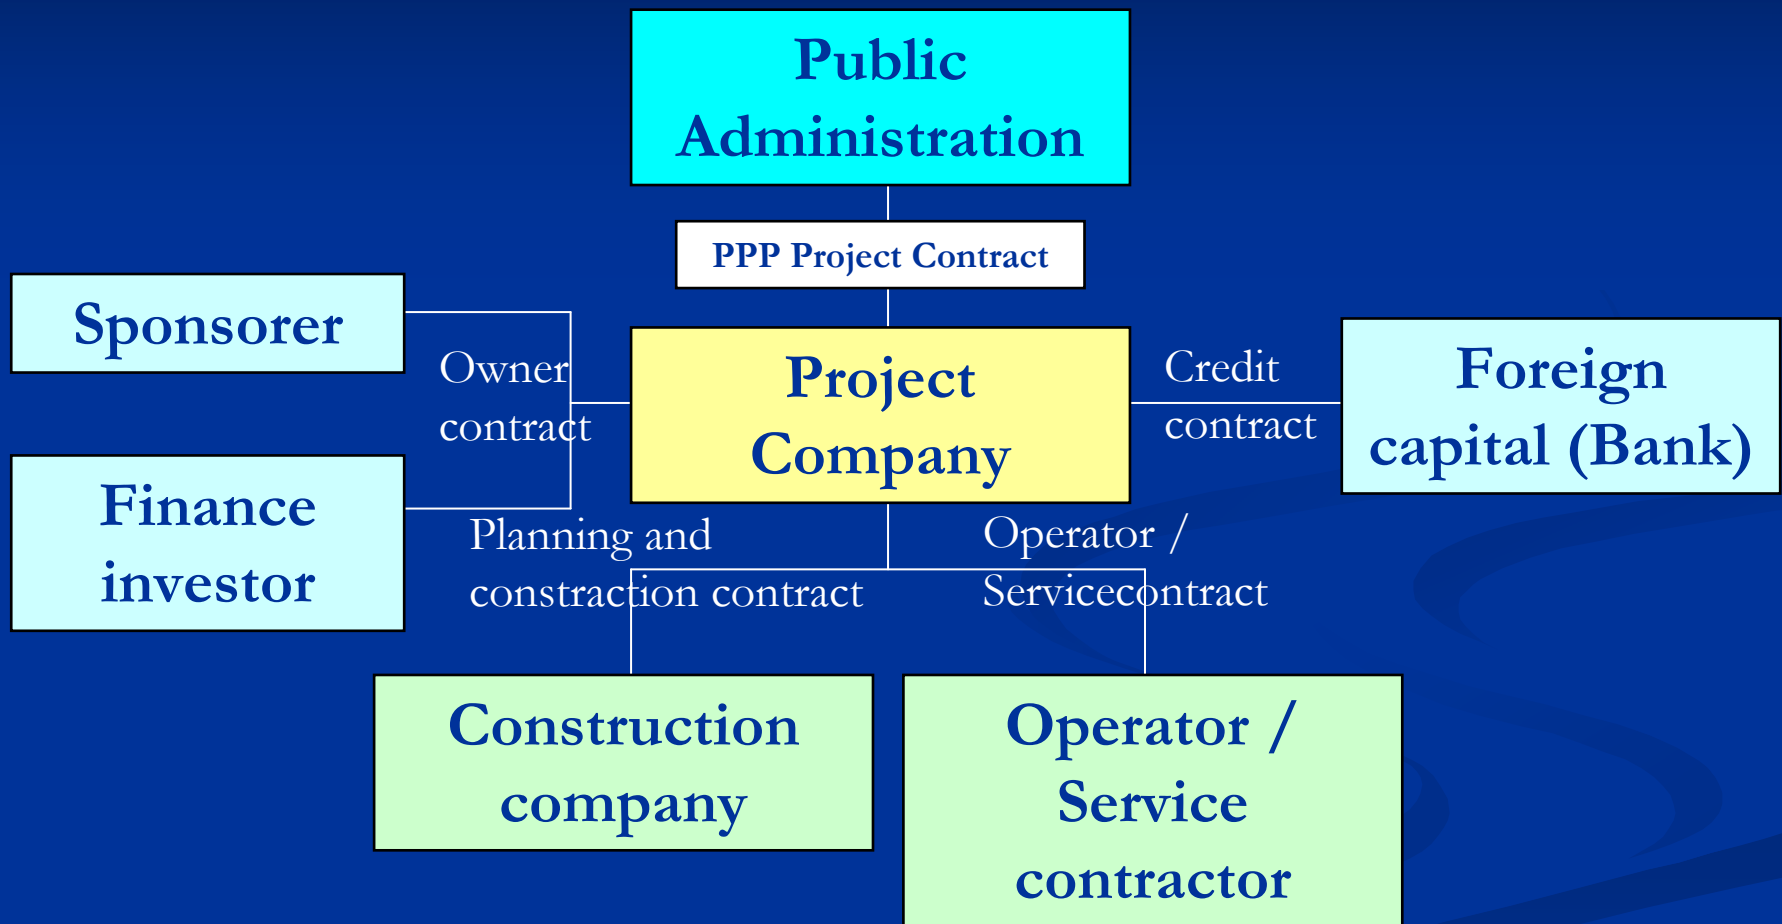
Public Administration

PPP Project Contract

Sponsorer

Owner contract

Project Company

Credit contract

Foreign capital (Bank)

Finance investor

Planning and constraction contract

Operator / Servicecontract

Construction company

Operator / Service contractor